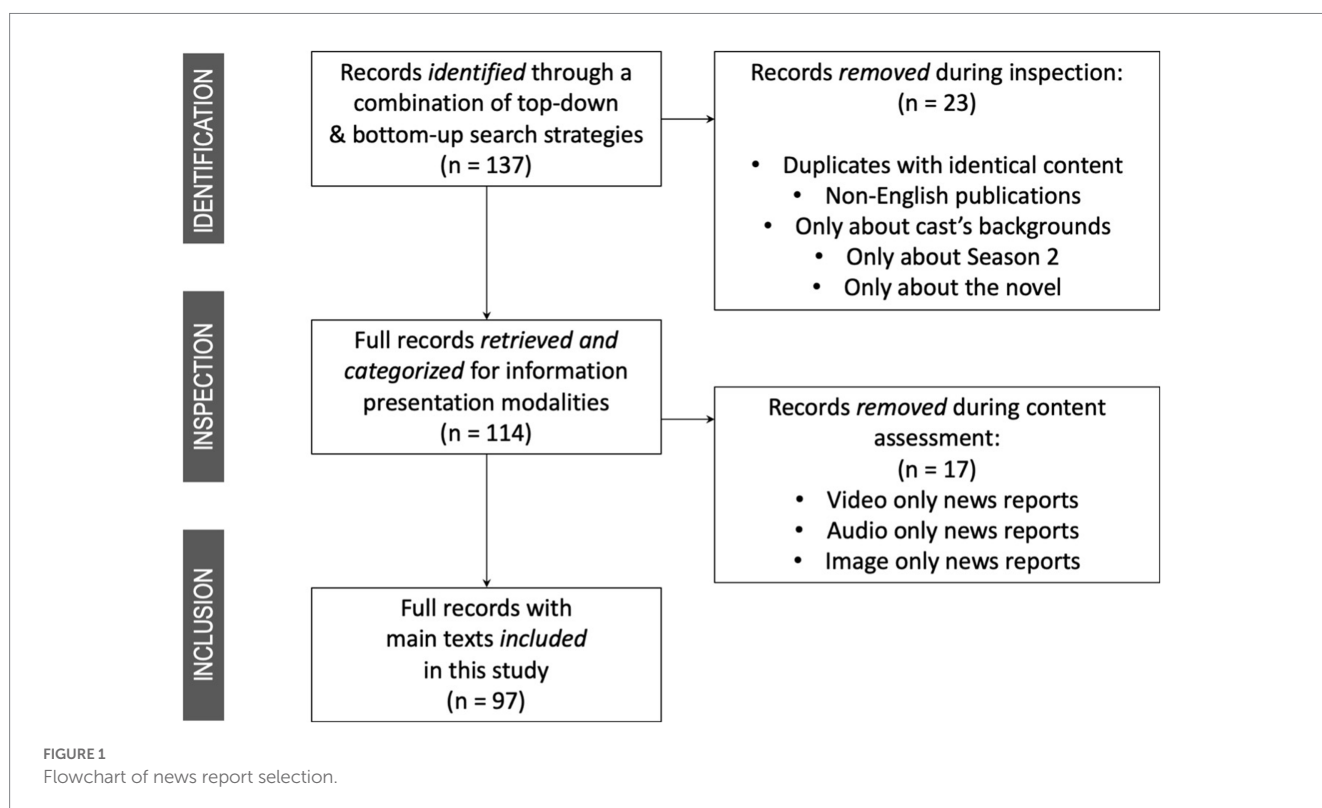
IDENTIFICATION

Records identified through a combination of top-down & bottom-up search strategies (n = 137)

Records removed during inspection: (n = 23)

- Duplicates with identical content
- Non-English publications
- Only about cast's backgrounds
- Only about Season 2
- Only about the novel

INSPECTION

Full records retrieved and categorized for information presentation modalities (n = 114)

Records removed during content assessment: (n = 17)

- Video only news reports
- Audio only news reports
- Image only news reports

INCLUSION

Full records with main texts included in this study (n = 97)

FIGURE 1
Flowchart of news report selection.